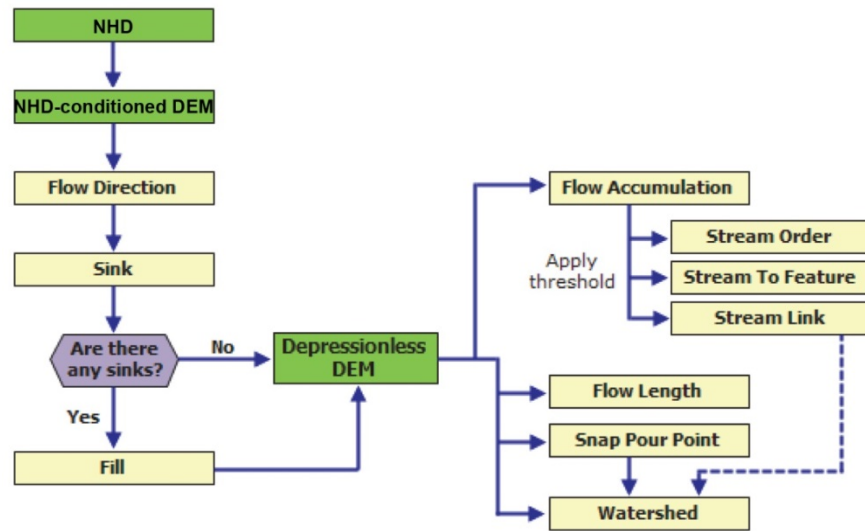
NHD

NHD-conditioned DEM

Flow Direction

Sink

Are there any sinks?

No

Yes

Fill

Depressionless DEM

Flow Accumulation

Apply threshold

Stream Order

Stream To Feature

Stream Link

Flow Length

Snap Pour Point

Watershed